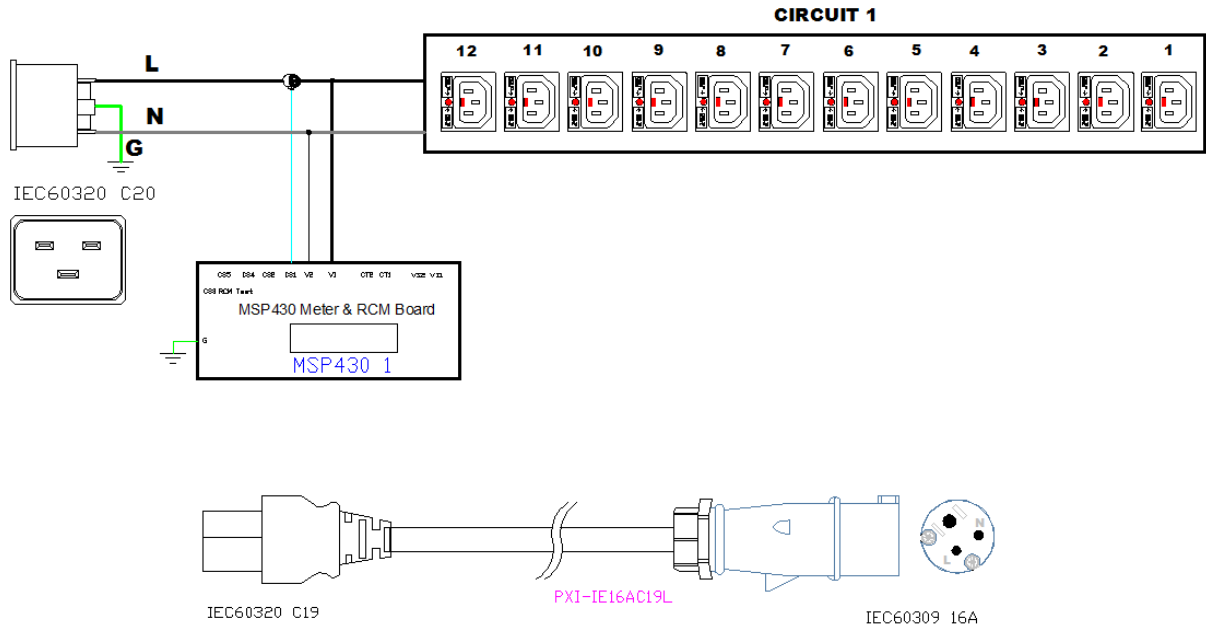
CIRCUIT 1

12 11 10 9 8 7 6 5 4 3 2 1

L

N

G

IEC60320 C20

CS5 DS4 CS3 DS1 V2 V1 CT2 CT1 V3.3 V1.1

CS RCM Test

MSP430 Meter & RCM Board

G

MSP430 1

N

L

IEC60320 C19

PXI-IE16AC19L

IEC60309 16A